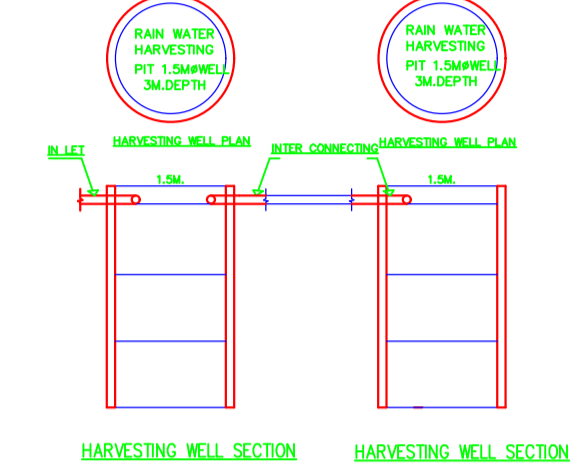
RAIN WATER HARVESTING PIT 1.5MøWELL 3M.DEPTH

RAIN WATER HARVESTING PIT 1.5MøWELL 3M.DEPTH

HARVESTING WELL PLAN

HARVESTING WELL PLAN

IN LET

INTER CONNECTING

1.5M.

1.5M.

HARVESTING WELL SECTION

HARVESTING WELL SECTION